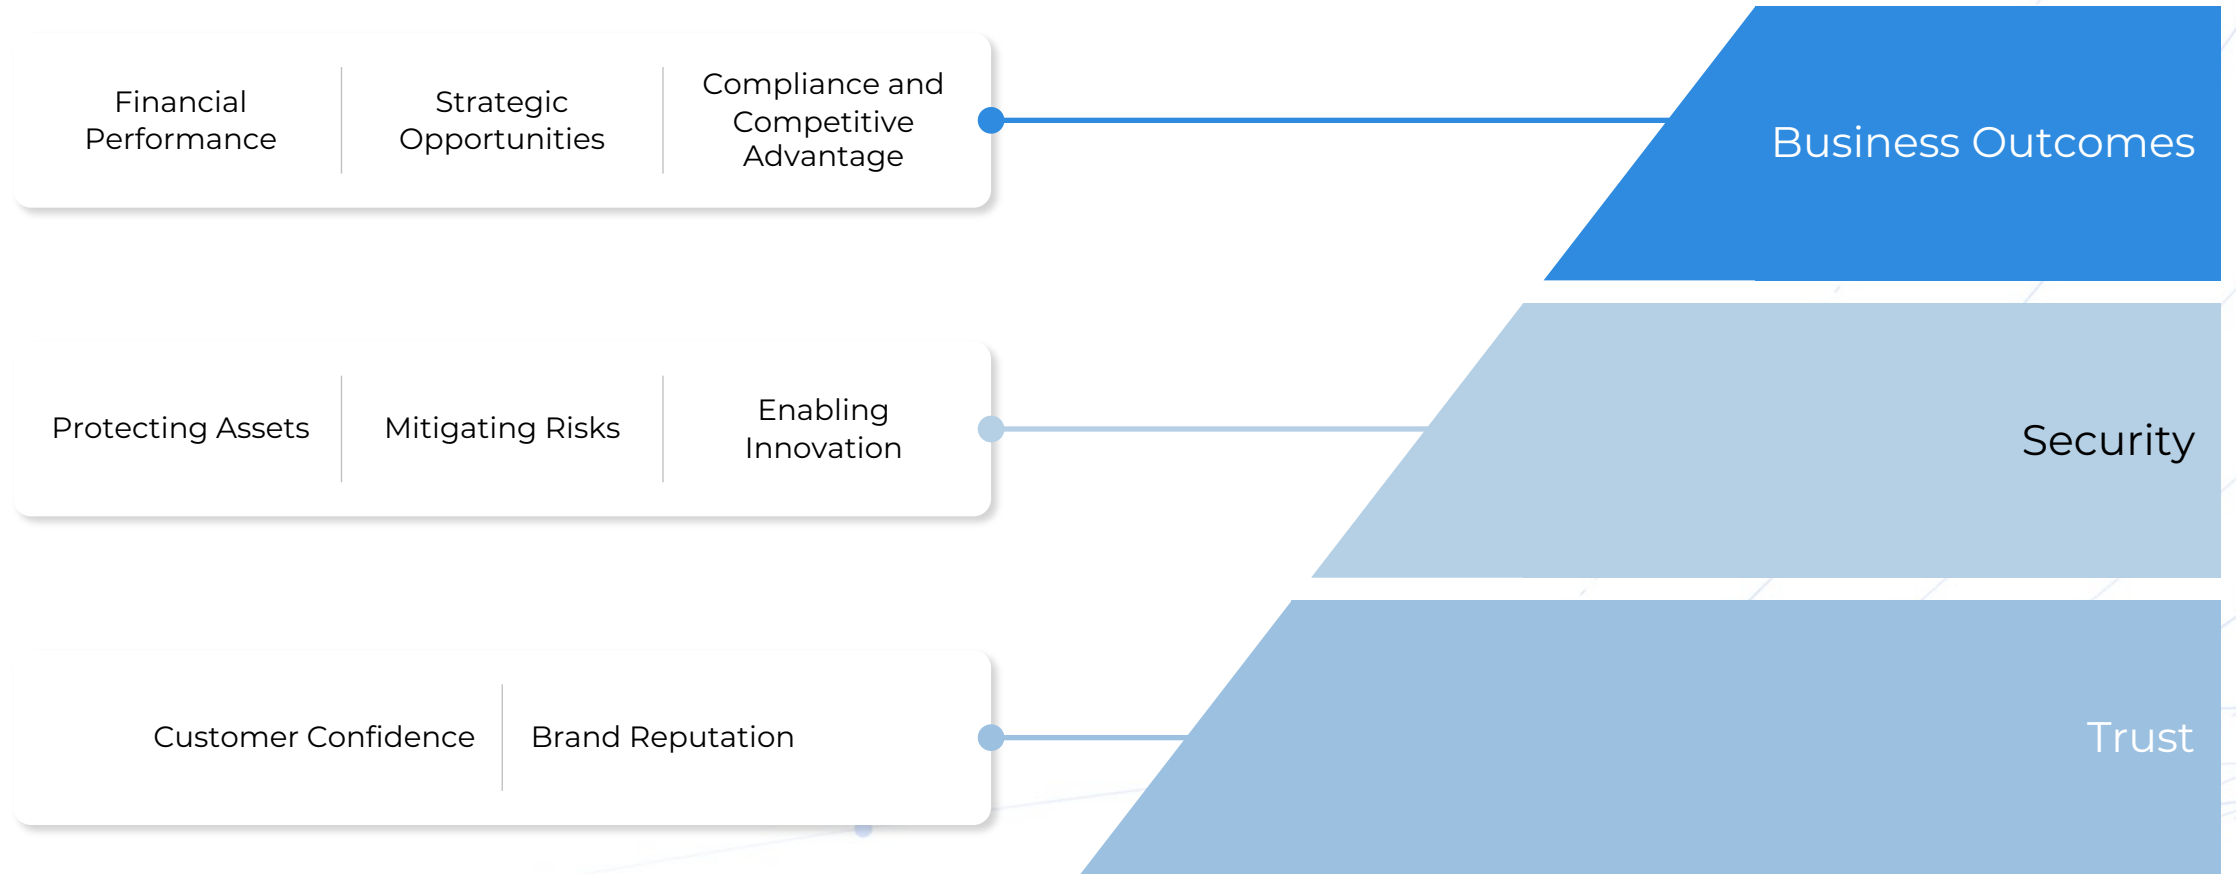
Financial Performance

Strategic Opportunities

Compliance and Competitive Advantage

Business Outcomes

Protecting Assets

Mitigating Risks

Enabling Innovation

Security

Customer Confidence

Brand Reputation

Trust